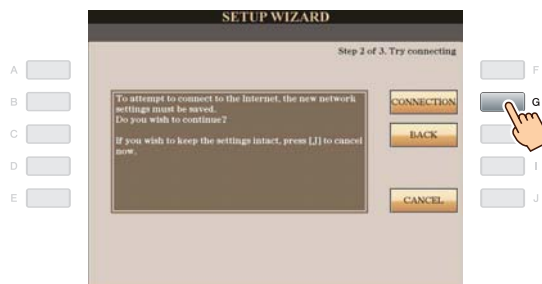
SETUP WIZARD

Step 2 of 3. Try connecting

To attempt to connect to the Internet, the new network settings must be saved. Do you wish to continue?

If you wish to keep the settings intact, press [J] to cancel now.

CONNECTION

BACK

CANCEL

A
B
C
D
E
F
G
I
J